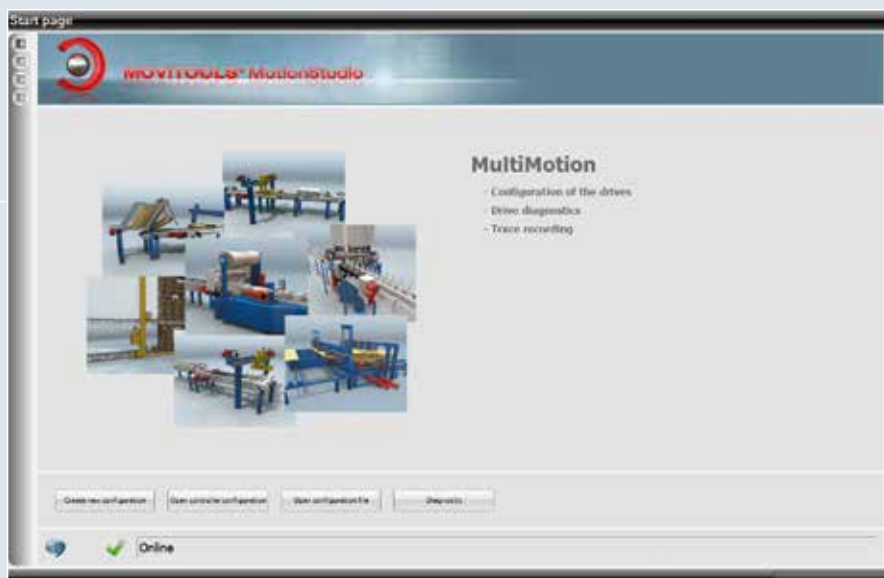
Start page

MOVITOOLS® MotionStudio

MultiMotion

- Configuration of the drives
- Drive diagnostics
- Trace recording

Create new configuration

Open controller configuration

Open configuration file

Diagnostics

Online